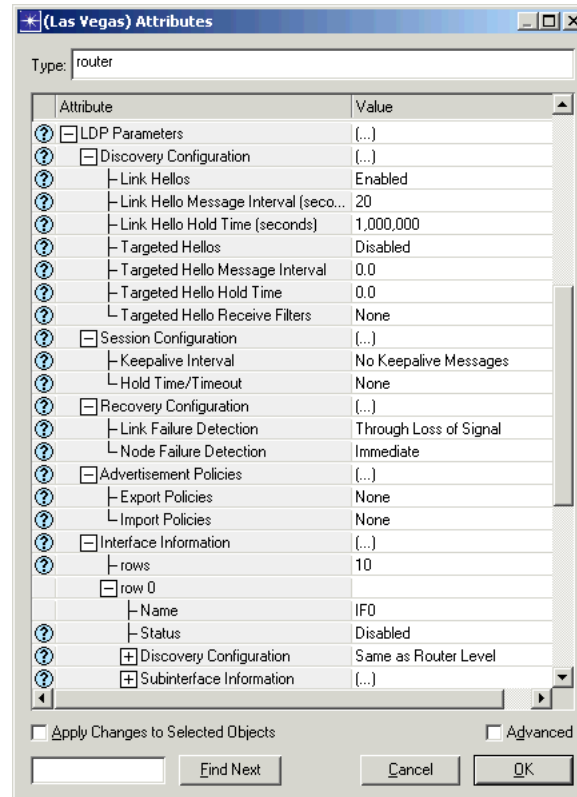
(Las Vegas) Attributes

Type: router

| Attribute | Value |
|---|---|
| LDP Parameters | (...) |
| Discovery Configuration | (...) |
| Link Hellos | Enabled |
| Link Hello Message Interval (seco... | 20 |
| Link Hello Hold Time (seconds) | 1,000,000 |
| Targeted Hellos | Disabled |
| Targeted Hello Message Interval | 0.0 |
| Targeted Hello Hold Time | 0.0 |
| Targeted Hello Receive Filters | None |
| Session Configuration | (...) |
| Keepalive Interval | No Keepalive Messages |
| Hold Time/Timeout | None |
| Recovery Configuration | (...) |
| Link Failure Detection | Through Loss of Signal |
| Node Failure Detection | Immediate |
| Advertisement Policies | (...) |
| Export Policies | None |
| Import Policies | None |
| Interface Information | (...) |
| rows | 10 |
| row 0 | |
| Name | IF0 |
| Status | Disabled |
| Discovery Configuration | Same as Router Level |
| Subinterface Information | (...) |

Apply Changes to Selected Objects

Advanced

Find Next

Cancel

OK